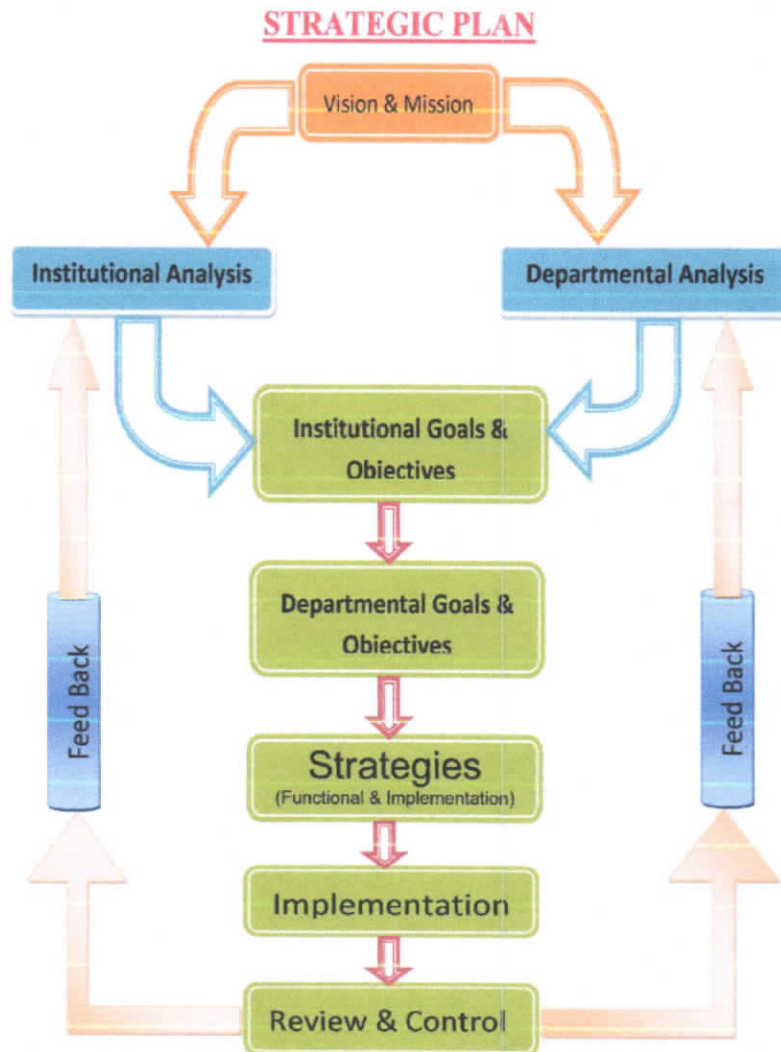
STRATEGIC PLAN

Vision & Mission

Institutional Analysis

Departmental Analysis

Institutional Goals & Objectives

Departmental Goals & Objectives

Strategies
(Functional & Implementation)

Implementation

Review & Control

Feed Back

Feed Back